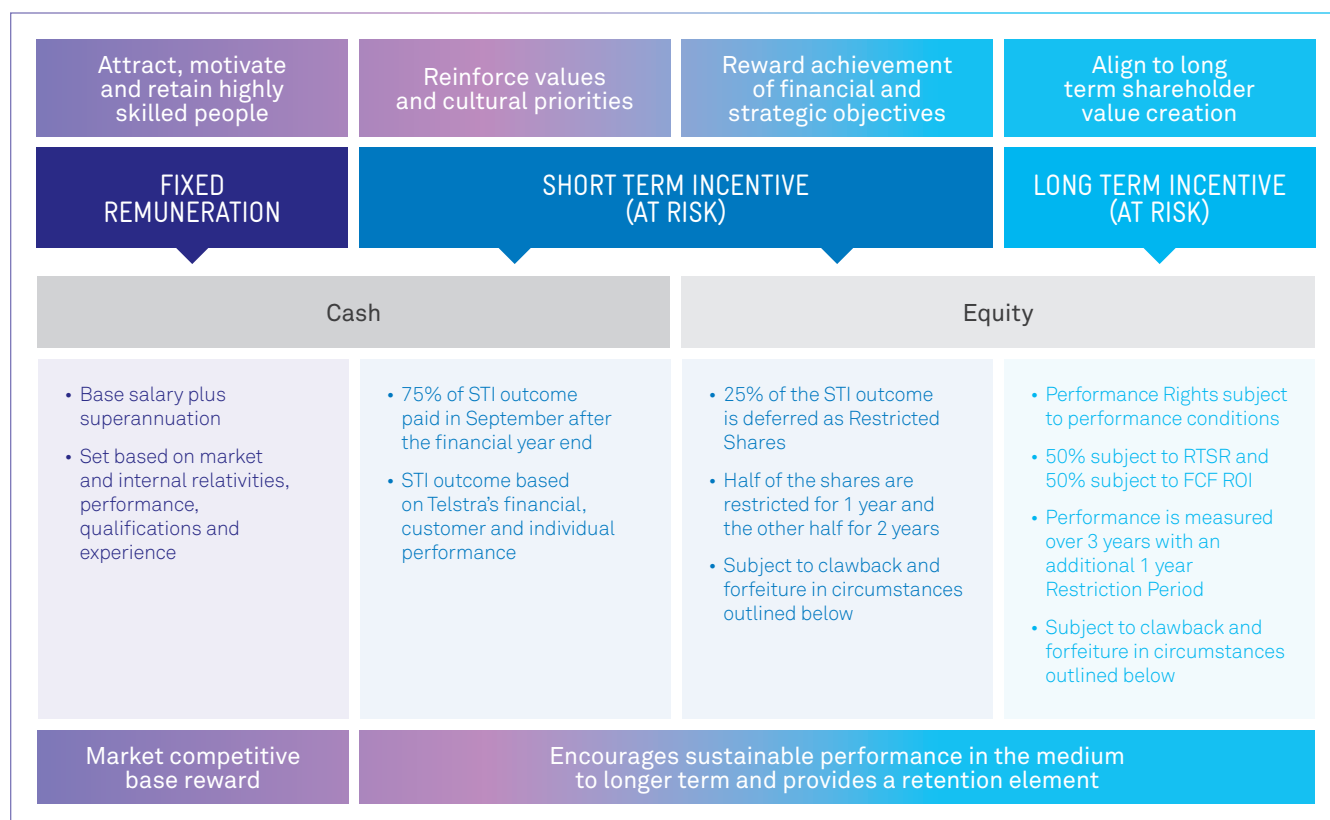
Attract, motivate and retain highly skilled people

Reinforce values and cultural priorities

Reward achievement of financial and strategic objectives

Align to long term shareholder value creation

FIXED REMUNERATION

SHORT TERM INCENTIVE (AT RISK)

LONG TERM INCENTIVE (AT RISK)

Cash

Equity

• Base salary plus superannuation
• Set based on market and internal relativities, performance, qualifications and experience

• 75% of STI outcome paid in September after the financial year end
• STI outcome based on Telstra's financial, customer and individual performance

• 25% of the STI outcome is deferred as Restricted Shares
• Half of the shares are restricted for 1 year and the other half for 2 years
• Subject to clawback and forfeiture in circumstances outlined below

• Performance Rights subject to performance conditions
• 50% subject to RTSR and 50% subject to FCF ROI
• Performance is measured over 3 years with an additional 1 year Restriction Period
• Subject to clawback and forfeiture in circumstances outlined below

Market competitive base reward

Encourages sustainable performance in the medium to longer term and provides a retention element